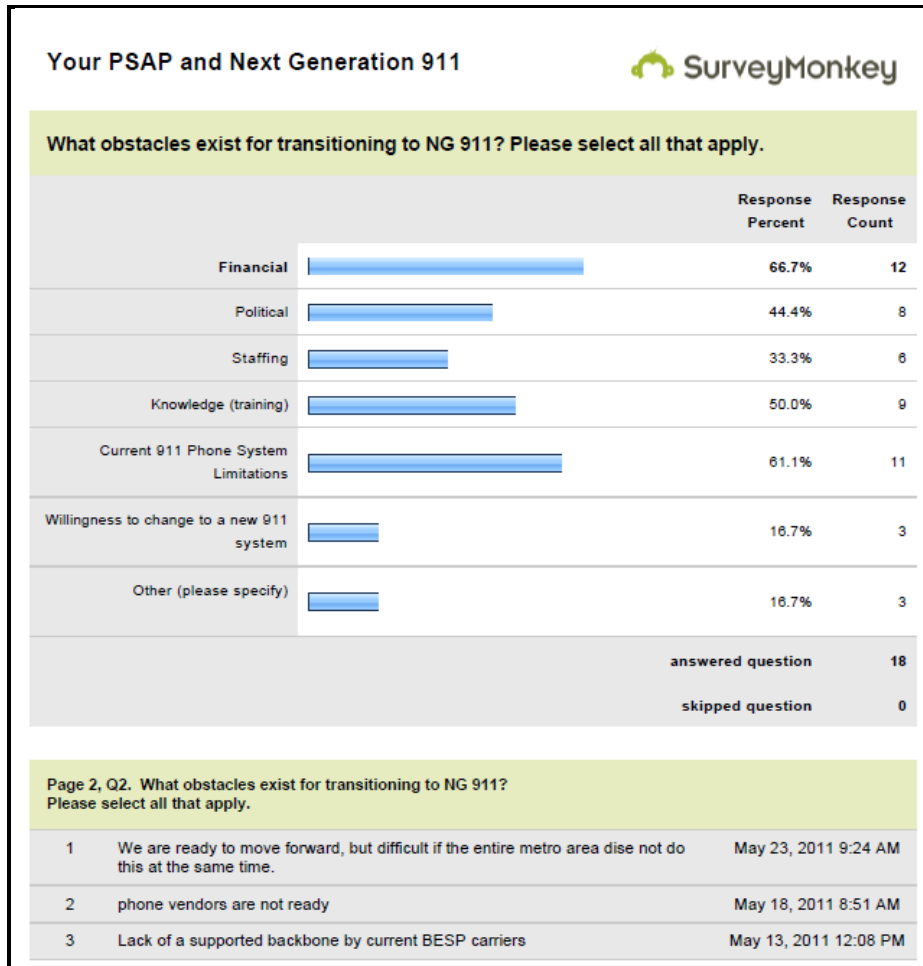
Your PSAP and Next Generation 911

SurveyMonkey

What obstacles exist for transitioning to NG 911? Please select all that apply.

| | Response Percent | Response Count |
|---|---|---|
| Financial | 66.7% | 12 |
| Political | 44.4% | 8 |
| Staffing | 33.3% | 6 |
| Knowledge (training) | 50.0% | 9 |
| Current 911 Phone System Limitations | 61.1% | 11 |
| Willingness to change to a new 911 system | 16.7% | 3 |
| Other (please specify) | 16.7% | 3 |
| answered question | | 18 |
| skipped question | | 0 |

Page 2, Q2. What obstacles exist for transitioning to NG 911? Please select all that apply.

| | | |
|---|---|---|
| 1 | We are ready to move forward, but difficult if the entire metro area dise not do this at the same time. | May 23, 2011 9:24 AM |
| 2 | phone vendors are not ready | May 18, 2011 8:51 AM |
| 3 | Lack of a supported backbone by current BESP carriers | May 13, 2011 12:08 PM |